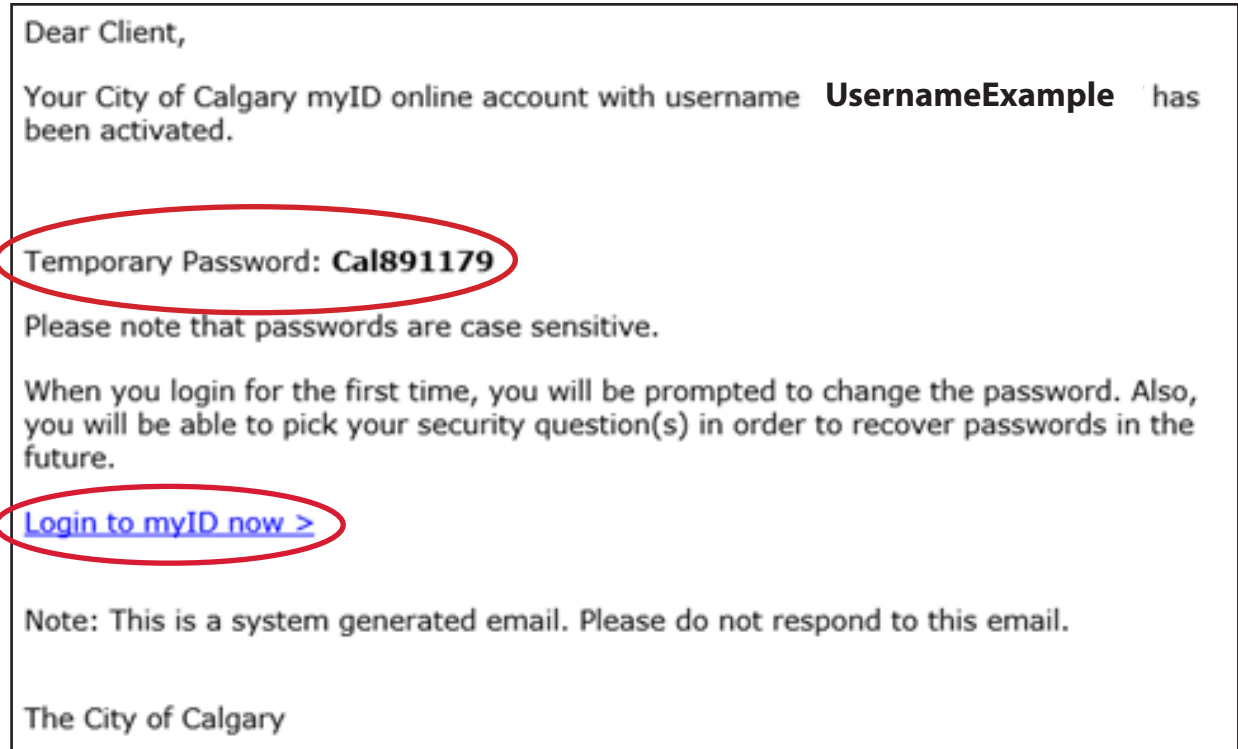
Dear Client,

Your City of Calgary myID online account with username **UsernameExample** has been activated.

Temporary Password: **Cal891179**

Please note that passwords are case sensitive.

When you login for the first time, you will be prompted to change the password. Also, you will be able to pick your security question(s) in order to recover passwords in the future.

Login to myID now >

Note: This is a system generated email. Please do not respond to this email.

The City of Calgary